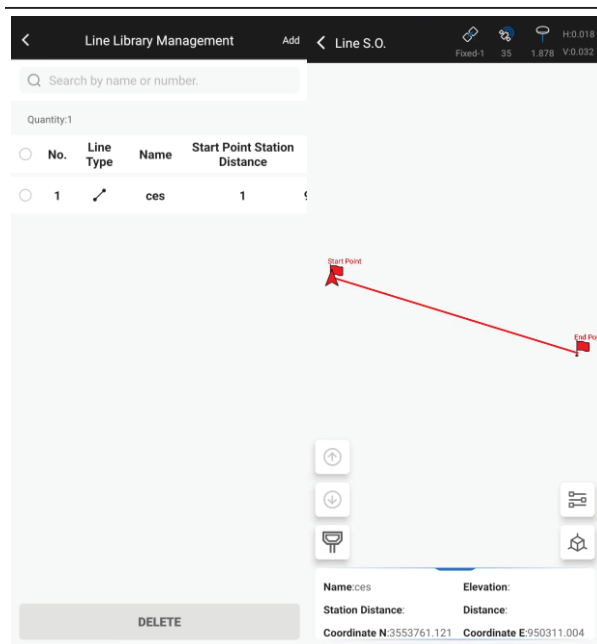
Line Library Management

Add

Search by name or number.

Quantity:1

| No. | Line Type | Name | Start Point Station Distance |
|---|---|---|---|
| 1 | | ces | 1 |

DELETE

Line S.O.

Fixed-1 35 1.878 H:0.018 V:0.032

Start Point

End Po

Name:ces

Elevation:

Station Distance:

Distance:

Coordinate N:3553761.121

Coordinate E:950311.004